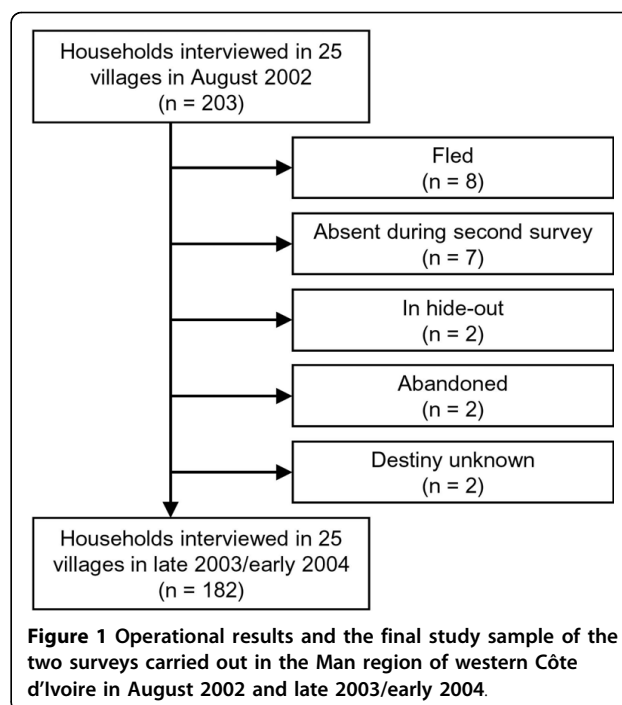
Households interviewed in 25 villages in August 2002
(n = 203)

Fled
(n = 8)

Absent during second survey
(n = 7)

In hide-out
(n = 2)

Abandoned
(n = 2)

Destiny unknown
(n = 2)

Households interviewed in 25 villages in late 2003/early 2004
(n = 182)

**Figure 1 Operational results and the final study sample of the two surveys carried out in the Man region of western Côte d'Ivoire in August 2002 and late 2003/early 2004**.